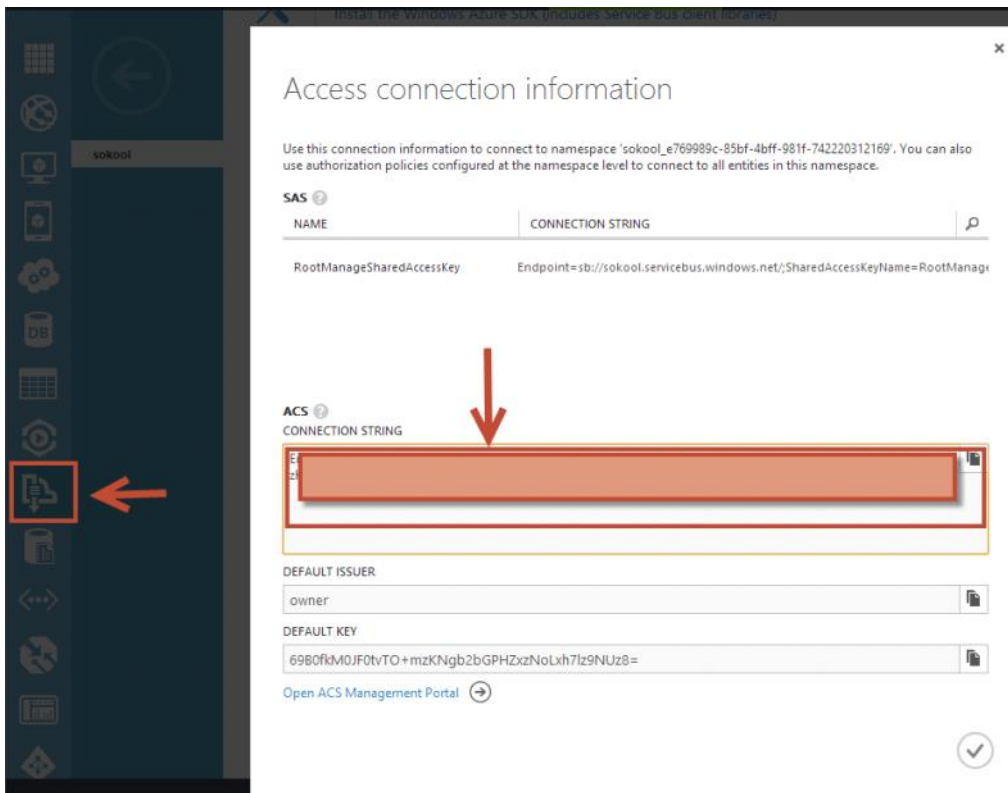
Install the Windows Azure SDK (includes Service Bus client libraries)

sokool

×

Access connection information

Use this connection information to connect to namespace 'sokool_e769989c-85bf-4bff-981f-742220312169'. You can also use authorization policies configured at the namespace level to connect to all entities in this namespace.

SAS

| NAME | CONNECTION STRING |
|---|---|
| RootManageSharedAccessKey | Endpoint=sb://sokool.servicebus.windows.net/;SharedAccessKeyName=RootManage |

ACS
CONNECTION STRING

E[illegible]

DEFAULT ISSUER
owner

DEFAULT KEY
69B0fkM0JF0tvTO+mzKNgb2bGPHZxzNoLxh7lz9NUz8=

Open ACS Management Portal